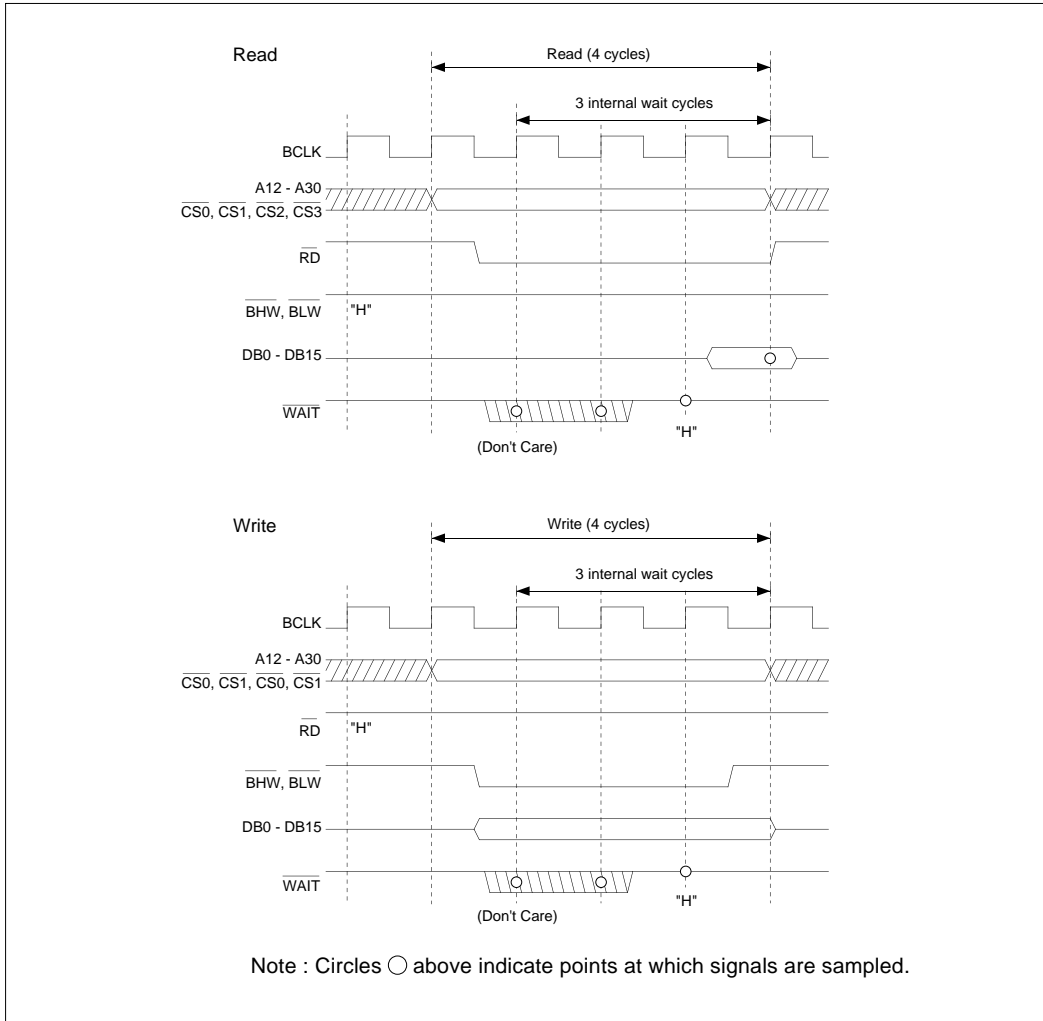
Read

Read (4 cycles)

3 internal wait cycles

BCLK

A12 - A30

$\overline{CS0}$, $\overline{CS1}$, $\overline{CS2}$, $\overline{CS3}$

$\overline{RD}$

$\overline{BHW}$, $\overline{BLW}$

"H"

DB0 - DB15

$\overline{WAIT}$

(Don't Care)

"H"

Write

Write (4 cycles)

3 internal wait cycles

BCLK

A12 - A30

$\overline{CS0}$, $\overline{CS1}$, $\overline{CS0}$, $\overline{CS1}$

$\overline{RD}$

"H"

$\overline{BHW}$, $\overline{BLW}$

DB0 - DB15

$\overline{WAIT}$

(Don't Care)

"H"

Note : Circles ○ above indicate points at which signals are sampled.